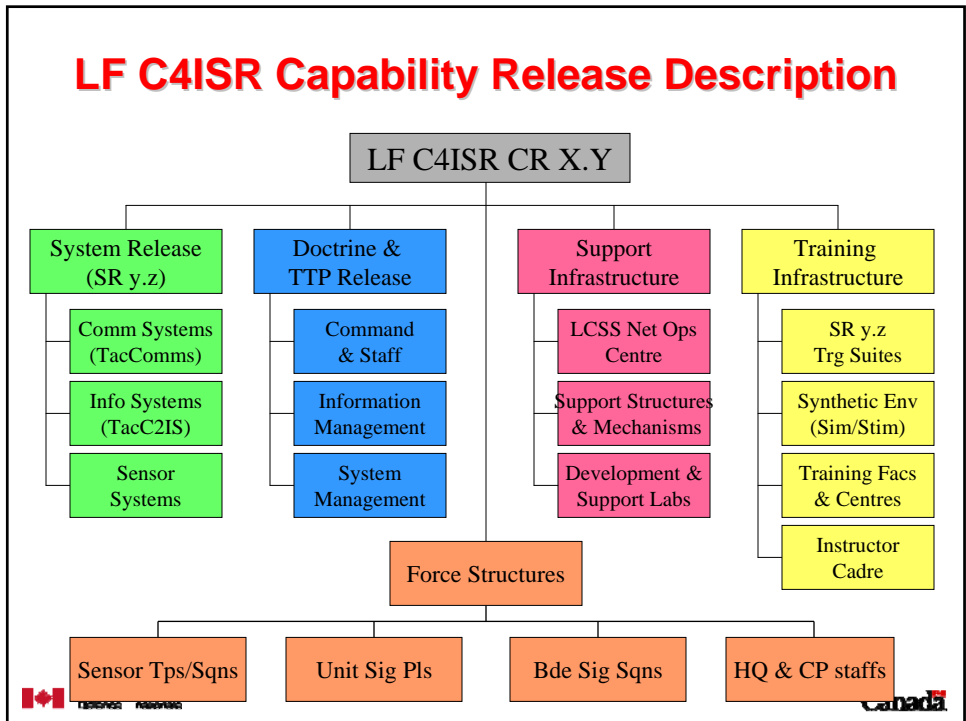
LF C4ISR Capability Release Description

LF C4ISR CR X.Y

System Release (SR y.z)

Comm Systems (TacComms)

Info Systems (TacC2IS)

Sensor Systems

Doctrine & TTP Release

Command & Staff

Information Management

System Management

Support Infrastructure

LCSS Net Ops Centre

Support Structures & Mechanisms

Development & Support Labs

Training Infrastructure

SR y.z Trg Suites

Synthetic Env (Sim/Stim)

Training Facs & Centres

Instructor Cadre

Force Structures

Sensor Tps/Sqns

Unit Sig Pls

Bde Sig Sqns

HQ & CP staffs

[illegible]

Canada